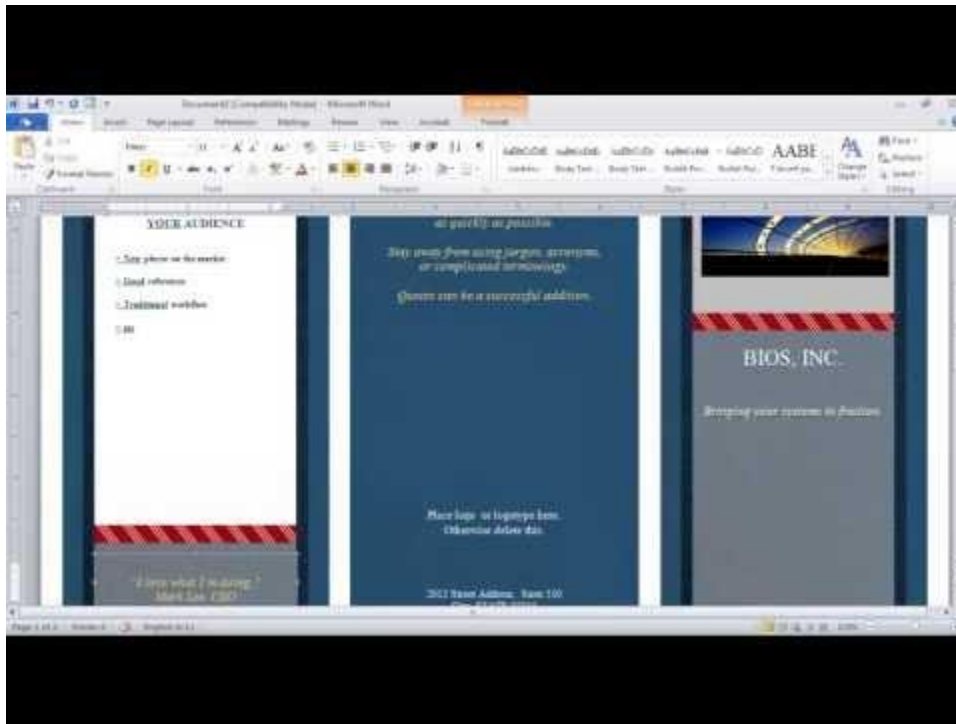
Document2 [Compatibility Mode] - Microsoft Word

File Home Insert Page Layout References Mailings Review View Acrobat Format

AaBbCcDd AaBbCcDd AaBbCcDc AaBbCcDd AaBbCcD AABE

Change Styles

Find Replace Select

Clipboard Font Paragraph Styles Editing

YOUR AUDIENCE

• New player on the market

• Good reference

• Traditional workflow

• etc

I love what I'm doing !
Mark Lee, CEO

as quickly as possible.

Stay away from using jargon, acronyms, or complicated terminology.

Quotes can be a successful addition.

Place logo or logotype here. Otherwise delete this.

2013 Street Address, Suite 100

BIOS, INC.

Bringing your systems to fruition.

Page 1 of 2 Words: 0 English (U.S.)